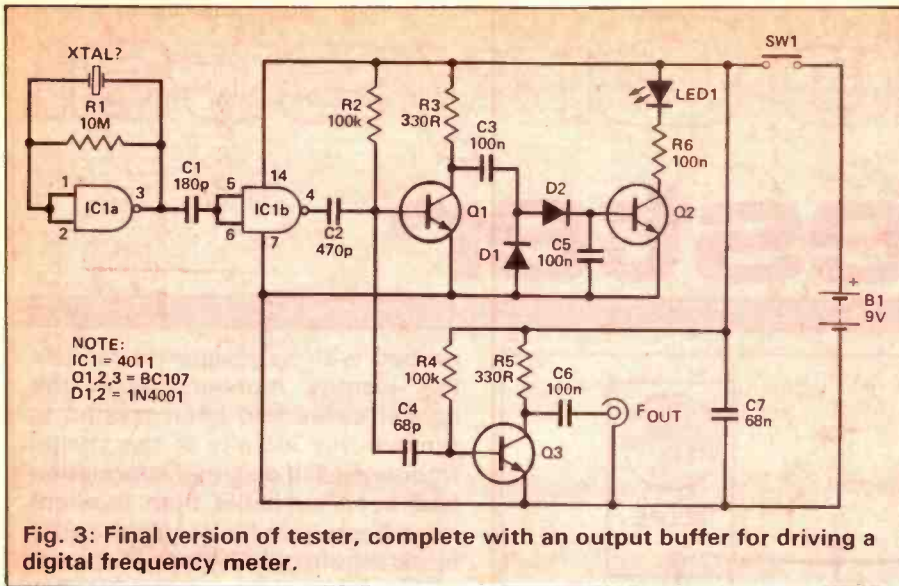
XTAL?

R1
10M

1
2
IC1a
3

C1
180p

5
6
IC1b
14
7
4

C2
470p

R2
100k

R3
330R

C3
100n

Q1

D1

D2

C5
100n

LED1

R6
100n

Q2

SW1

+
B1
9V

NOTE:
IC1 = 4011
Q1,2,3 = BC107
D1,2 = 1N4001

R4
100k

R5
330R

C6
100n

C4
68p

Q3

$F_{OUT}$

C7
68n

Fig. 3: Final version of tester, complete with an output buffer for driving a digital frequency meter.